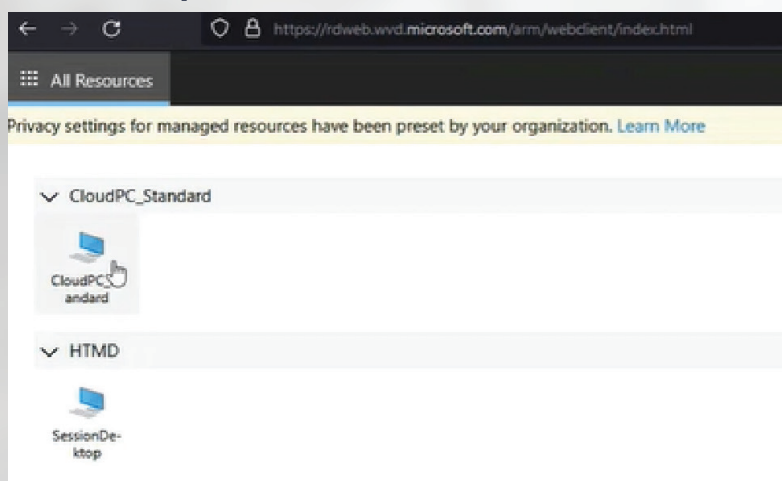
https://rdweb.wvd.microsoft.com/arm/webclient/index.html

All Resources

Privacy settings for managed resources have been preset by your organization. Learn More

CloudPC_Standard

CloudPCS andard

HTMD

SessionDe-ktop